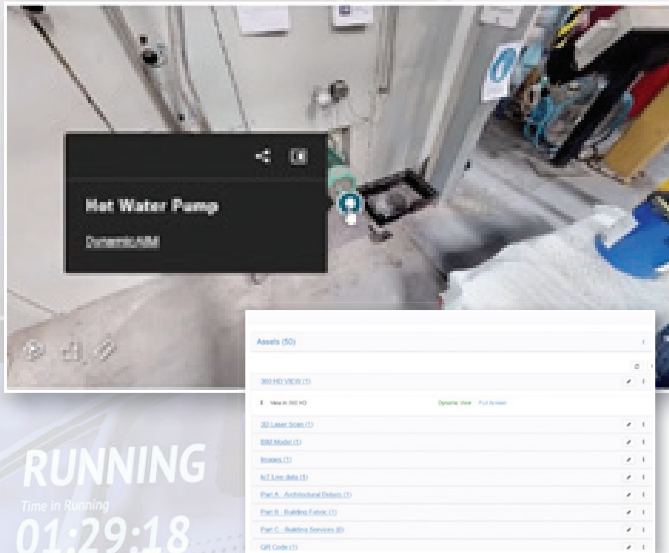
Hot Water Pump

DynamicAIM

Assets (50)

360 HD VIEW (1)

View in 360 HD

Dynamic View

Full Screen

3D Laser Scan (1)

BIM Model (1)

Images (1)

IoT Live data (1)

Part A - Architectural Details (1)

Part B - Building Fabric (1)

Part C - Building Services (6)

QR Code (1)

RUNNING

Time in Running

01:29:18